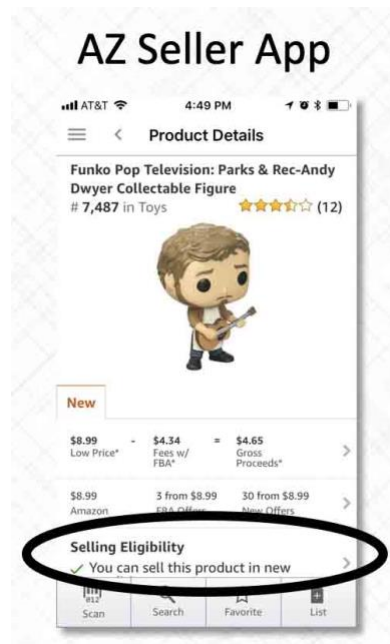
AZ Seller App

AT&T 4:49 PM

Product Details

Funko Pop Television: Parks & Rec-Andy Dwyer Collectable Figure
# 7,487 in Toys (12)

New

| $8.99 Low Price* | - | $4.34 Fees w/ FBA* | = | $4.65 Gross Proceeds* |
|---|---|---|---|---|
| $8.99 Amazon | | 3 from $8.99 FBA Offers | | 30 from $8.99 New Offers |

Selling Eligibility
✓ You can sell this product in new

Scan Search Favorite List